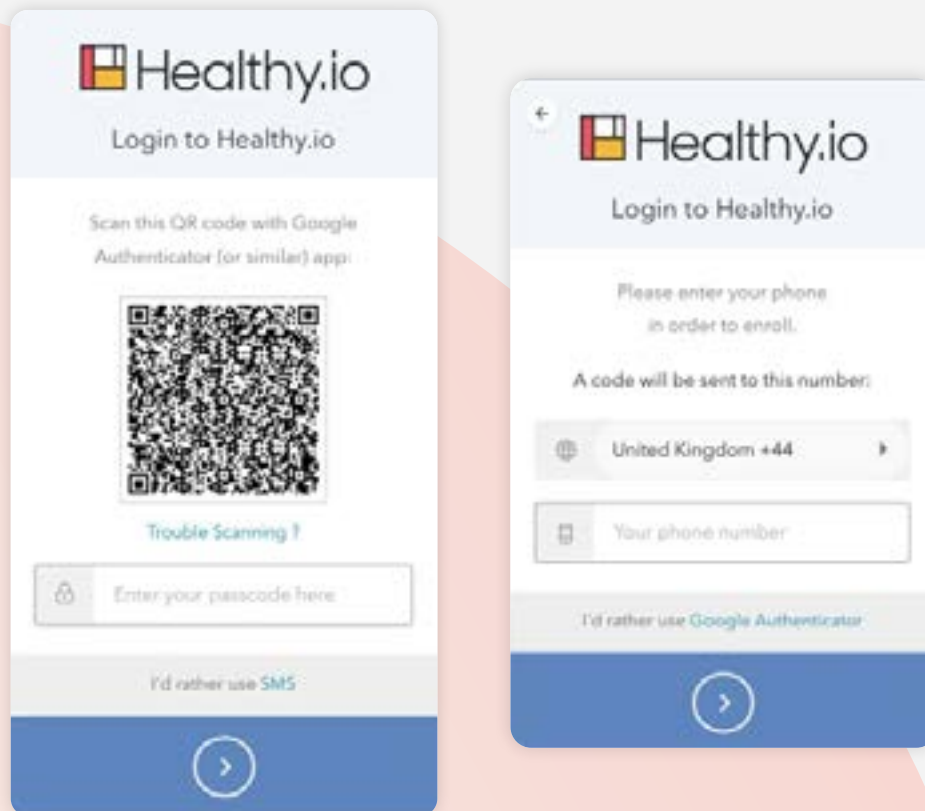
Healthy.io

Login to Healthy.io

Scan this QR code with Google Authenticator (or similar) app:

Trouble Scanning ?

Enter your passcode here

I'd rather use SMS

Healthy.io

Login to Healthy.io

Please enter your phone in order to enroll.

A code will be sent to this number:

United Kingdom +44

Your phone number

I'd rather use Google Authenticator